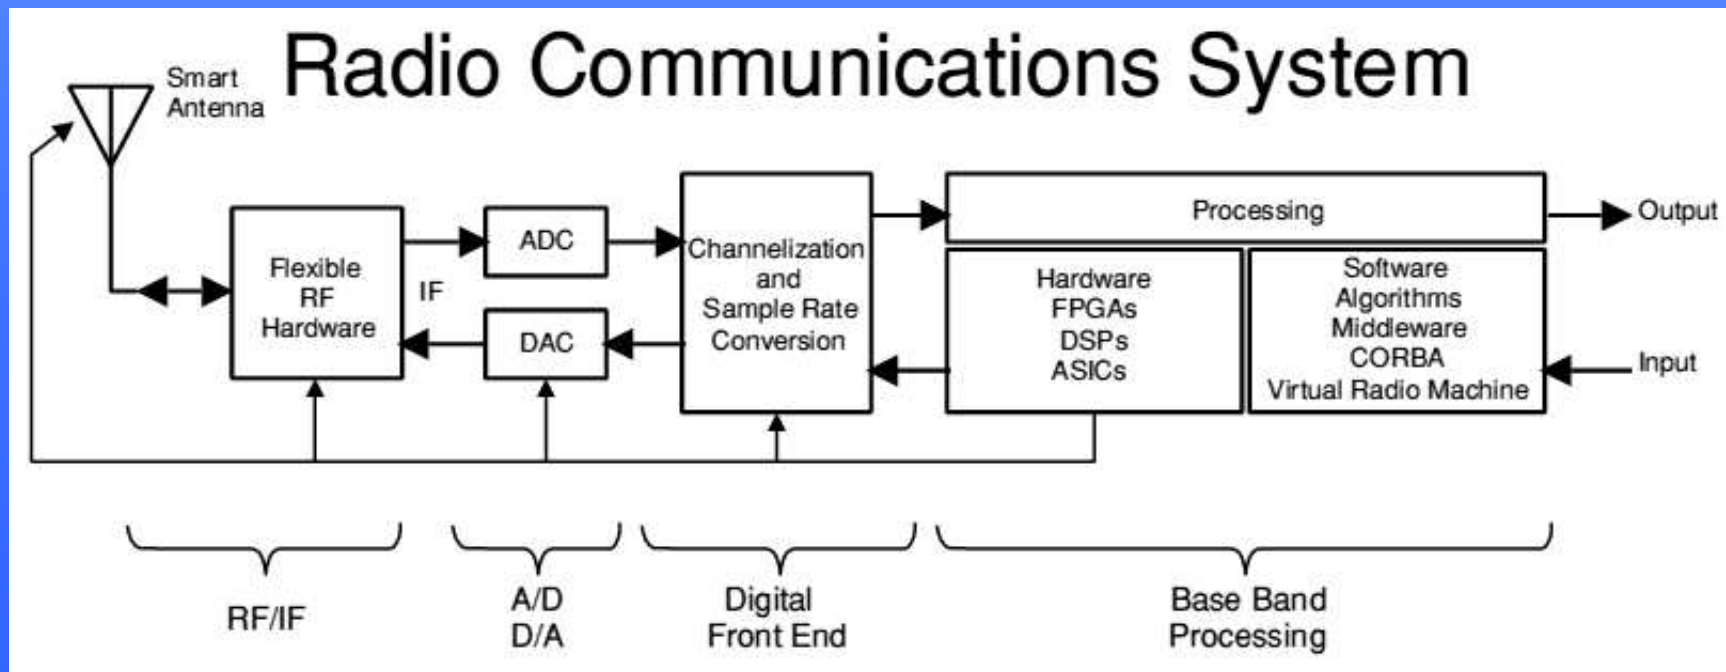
Radio Communications System

Smart Antenna

Flexible RF Hardware

IF

ADC

DAC

Channelization and Sample Rate Conversion

Processing

Output

Hardware FPGAs DSPs ASICs

Software Algorithms Middleware CORBA Virtual Radio Machine

Input

RF/IF

A/D D/A

Digital Front End

Base Band Processing